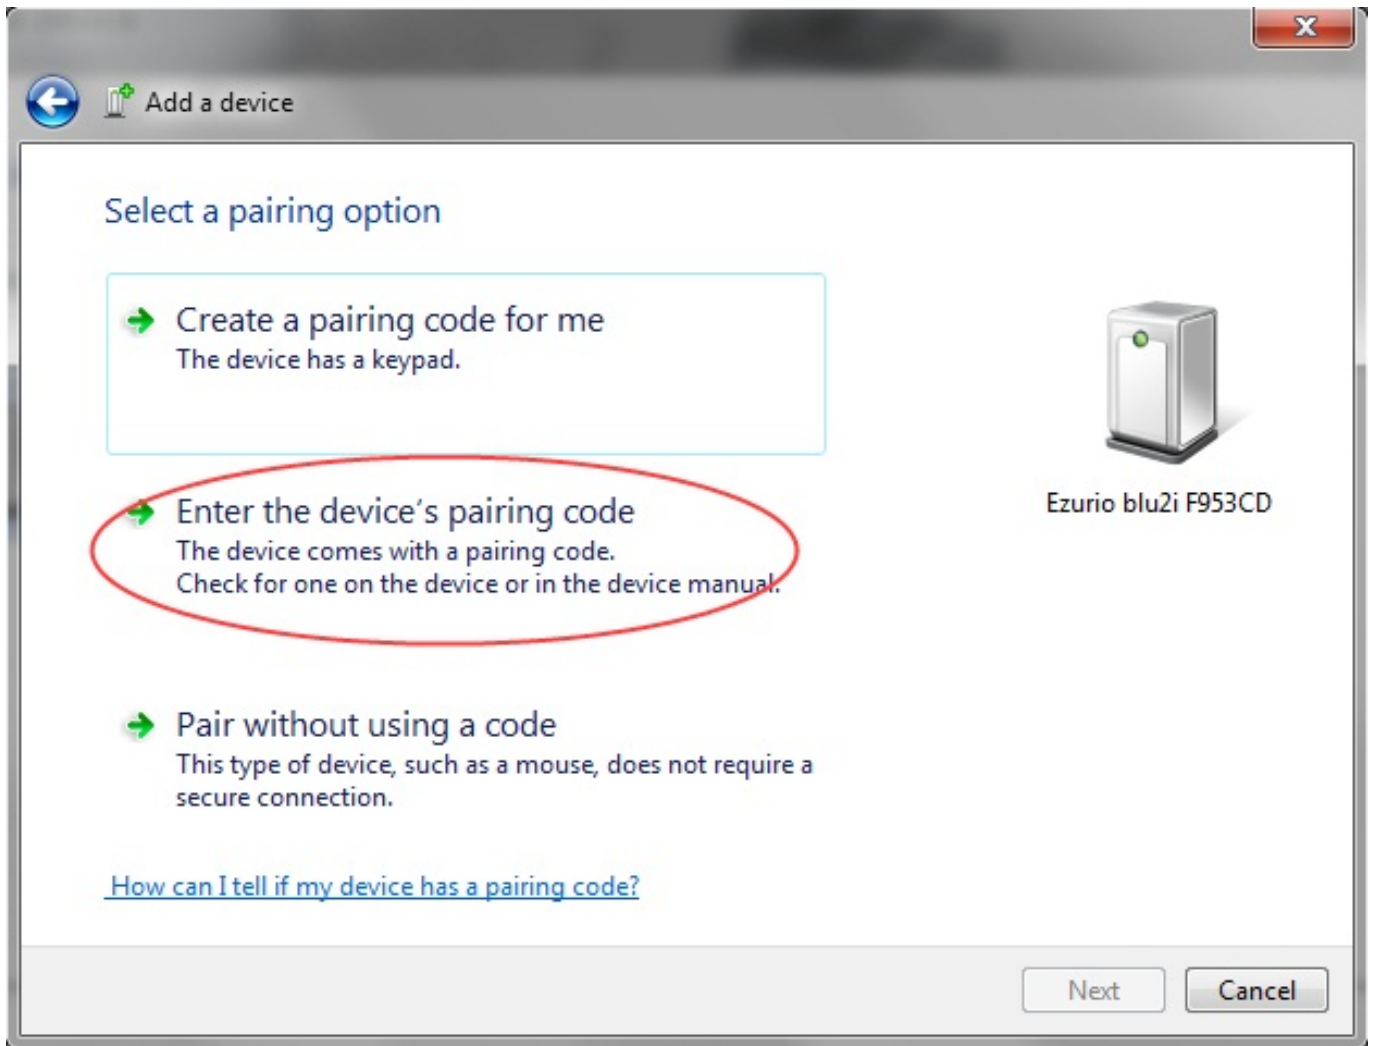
Add a device

Select a pairing option

Create a pairing code for me
The device has a keypad.

Enter the device's pairing code
The device comes with a pairing code.
Check for one on the device or in the device manual.

Pair without using a code
This type of device, such as a mouse, does not require a secure connection.

How can I tell if my device has a pairing code?

Ezurio blu2i F953CD

Next
Cancel